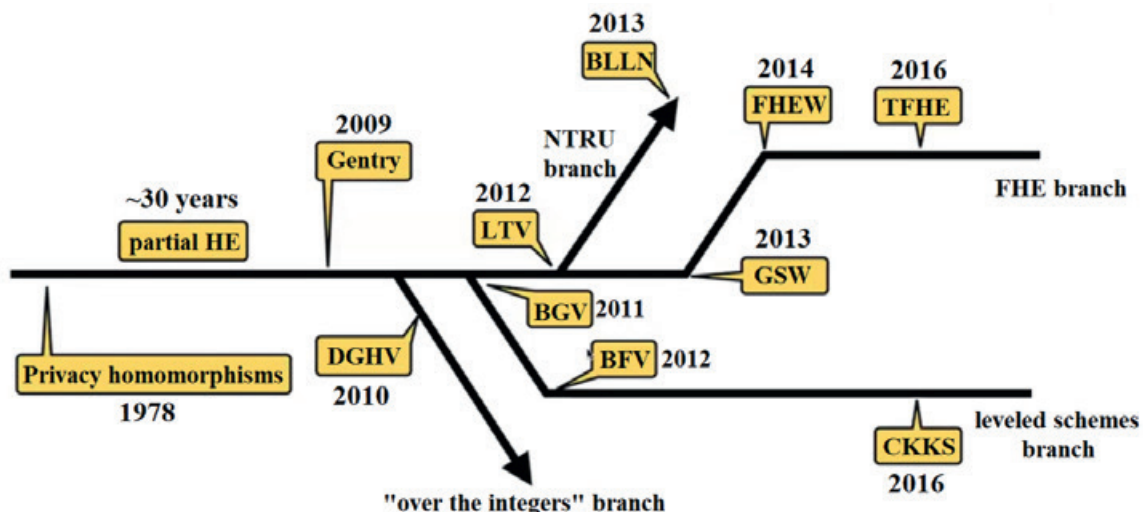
2013
BLLN
NTRU branch
2014
FHEW
2016
TFHE
2009
Gentry
~30 years
partial HE
2012
LTV
FHE branch
2013
GSW
BGV 2011
BFV 2012
Privacy homomorphisms
1978
DGHV
2010
leveled schemes branch
CKKS
2016
"over the integers" branch